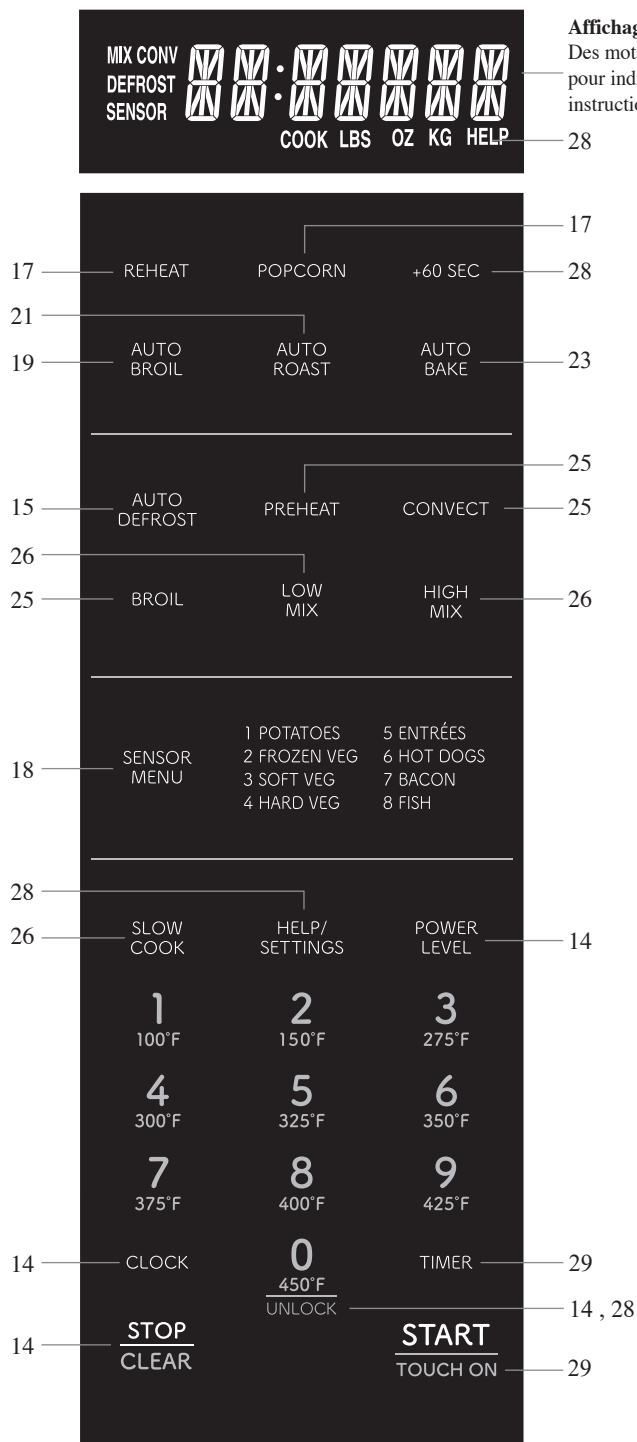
Affichag
Des mot
pour ind
instructio

MIX CONV
DEFROST
SENSOR
88:88888
COOK LBS OZ KG HELP

28

17
17 REHEAT POPCORN +60 SEC 28
21
19 AUTO BROIL AUTO ROAST AUTO BAKE 23

25
15 AUTO DEFROST PREHEAT CONVECT 25
26
25 BROIL LOW MIX HIGH MIX 26

18 SENSOR MENU
1 POTATOES
2 FROZEN VEG
3 SOFT VEG
4 HARD VEG
5 ENTRÉES
6 HOT DOGS
7 BACON
8 FISH

28
26 SLOW COOK HELP/ SETTINGS POWER LEVEL 14

1
100°F
2
150°F
3
275°F
4
300°F
5
325°F
6
350°F
7
375°F
8
400°F
9
425°F

14 CLOCK
0
450°F
UNLOCK
TIMER 29
14 , 28

14 STOP CLEAR
START TOUCH ON 29